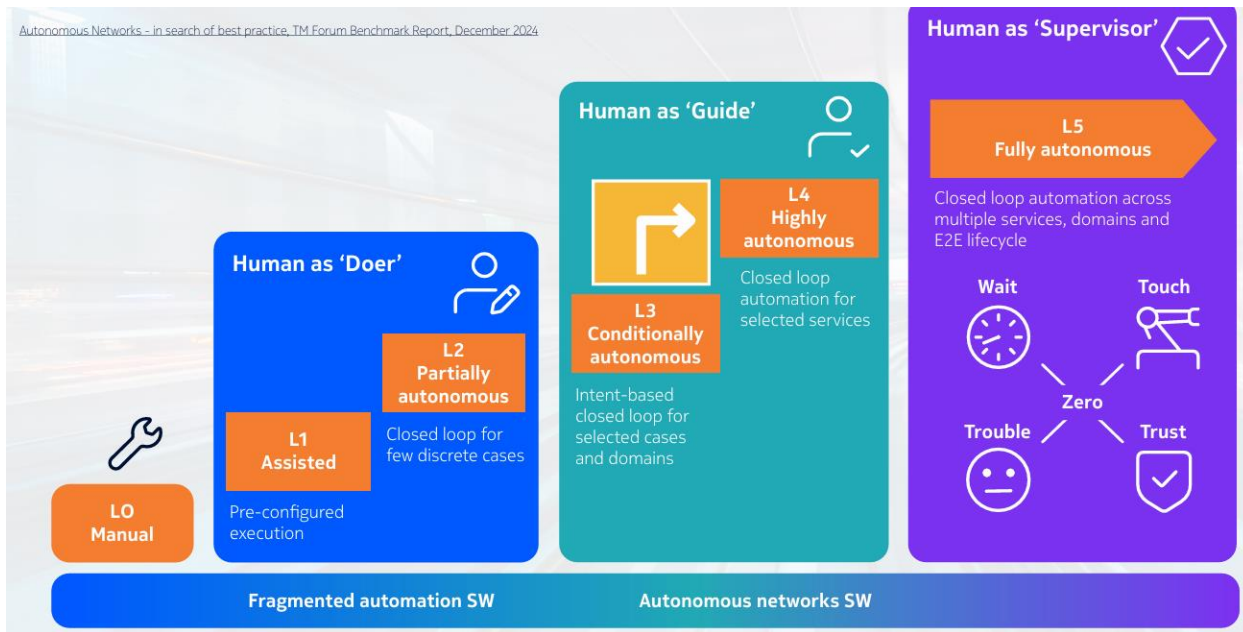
Autonomous Networks - in search of best practice, TM Forum Benchmark Report, December 2024

Human as 'Supervisor'

L5
Fully autonomous

Closed loop automation across multiple services, domains and E2E lifecycle

Wait

Touch

Zero

Trouble

Trust

Human as 'Guide'

L4
Highly autonomous

Closed loop automation for selected services

L3
Conditionally autonomous

Intent-based closed loop for selected cases and domains

Human as 'Doer'

L2
Partially autonomous

Closed loop for few discrete cases

L1
Assisted

Pre-configured execution

LO
Manual

Fragmented automation SW

Autonomous networks SW